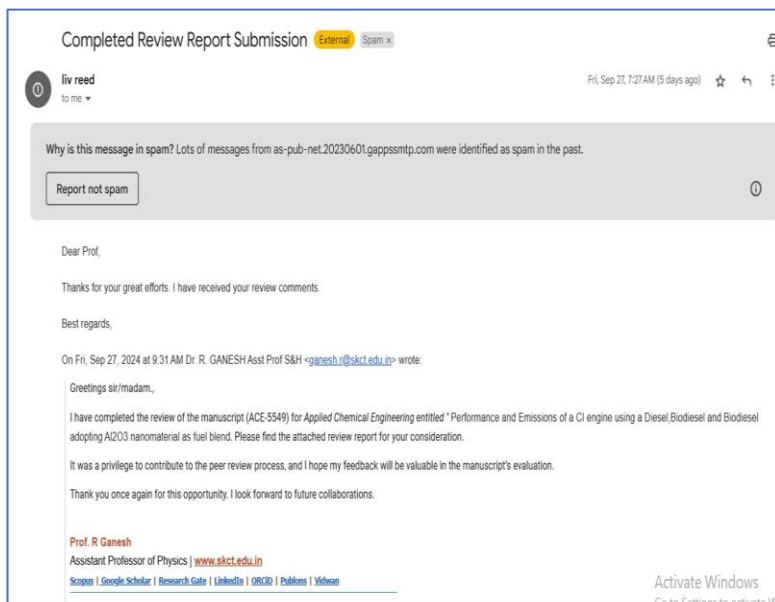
Completed Review Report Submission External Spam ×

liv reed
to me ▾

Fri, Sep 27, 7:27 AM (5 days ago)

Why is this message in spam? Lots of messages from as-pub-net.20230601.gappssmtp.com were identified as spam in the past.

Report not spam

Dear Prof,

Thanks for your great efforts. I have received your review comments.

Best regards,

On Fri, Sep 27, 2024 at 9:31 AM Dr. R. GANESH Asst Prof S&H <ganesh.r@skct.edu.in> wrote:

Greetings sir/madam.,

I have completed the review of the manuscript (ACE-5549) for Applied Chemical Engineering entitled " Performance and Emissions of a CI engine using a Diesel,Biodiesel and Biodiesel adopting Al2O3 nanomaterial as fuel blend. Please find the attached review report for your consideration.

It was a privilege to contribute to the peer review process, and I hope my feedback will be valuable in the manuscript's evaluation.

Thank you once again for this opportunity. I look forward to future collaborations.

Prof. R Ganesh
Assistant Professor of Physics | www.skct.edu.in
Scopus | Google Scholar | Research Gate | LinkedIn | ORCID | Publons | Vidwan

Activate Windows
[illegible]